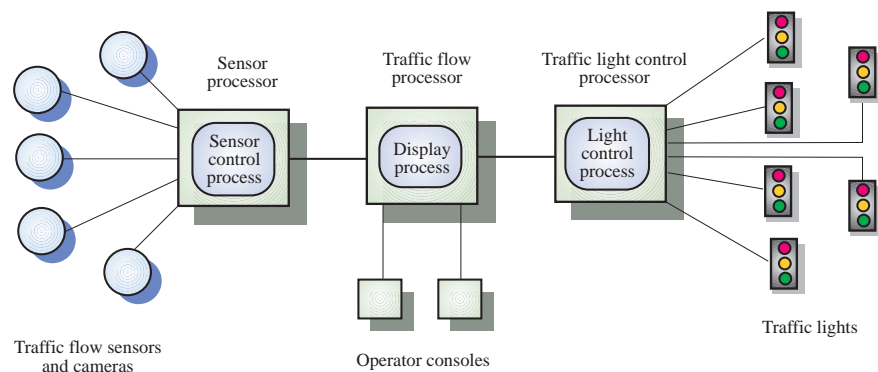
Sensor processor

Traffic flow processor

Traffic light control processor

Sensor control process

Display process

Light control process

Traffic flow sensors and cameras

Operator consoles

Traffic lights